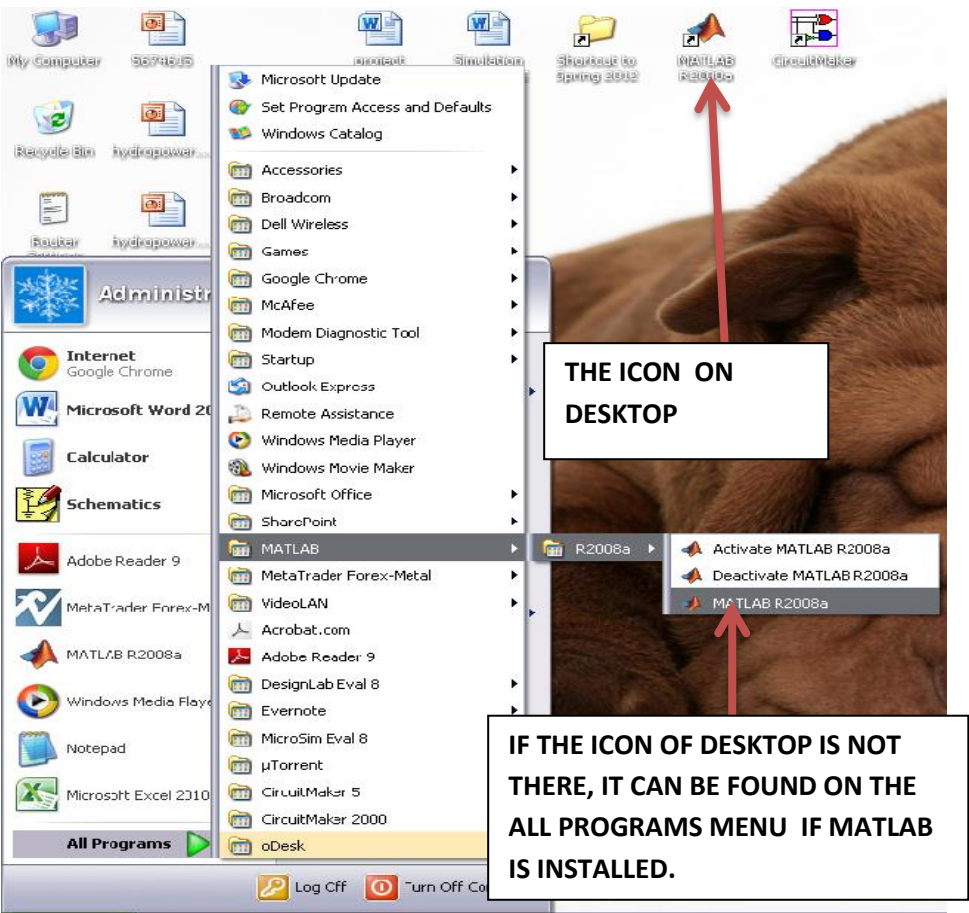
My Computer
5674615
project
Simulation
Shortcut to Spring 2012
MATLAB R2008a
CircuitMaker
Recycle Bin
hydropower...
Router
hydropower...

Administr

Internet
Google Chrome
Microsoft Word 20
Calculator
Schematics
Adobe Reader 9
MetaTrader Forex-M
MATLAB R2008a
Windows Media Playe
Notepad
Microsoft Excel 2010
All Programs

Microsoft Update
Set Program Access and Defaults
Windows Catalog
Accessories
Broadcom
Dell Wireless
Games
Google Chrome
McAfee
Modem Diagnostic Tool
Startup
Outlook Express
Remote Assistance
Windows Media Player
Windows Movie Maker
Microsoft Office
SharePoint
MATLAB
MetaTrader Forex-Metal
VideoLAN
Acrobat.com
Adobe Reader 9
DesignLab Eval 8
Evernote
MicroSim Eval 8
µTorrent
CircuitMaker 5
CircuitMaker 2000
oDesk

R2008a
Activate MATLAB R2008a
Deactivate MATLAB R2008a
MATLAB R2008a

Log Off
Turn Off Co

THE ICON ON DESKTOP

IF THE ICON OF DESKTOP IS NOT THERE, IT CAN BE FOUND ON THE ALL PROGRAMS MENU IF MATLAB IS INSTALLED.